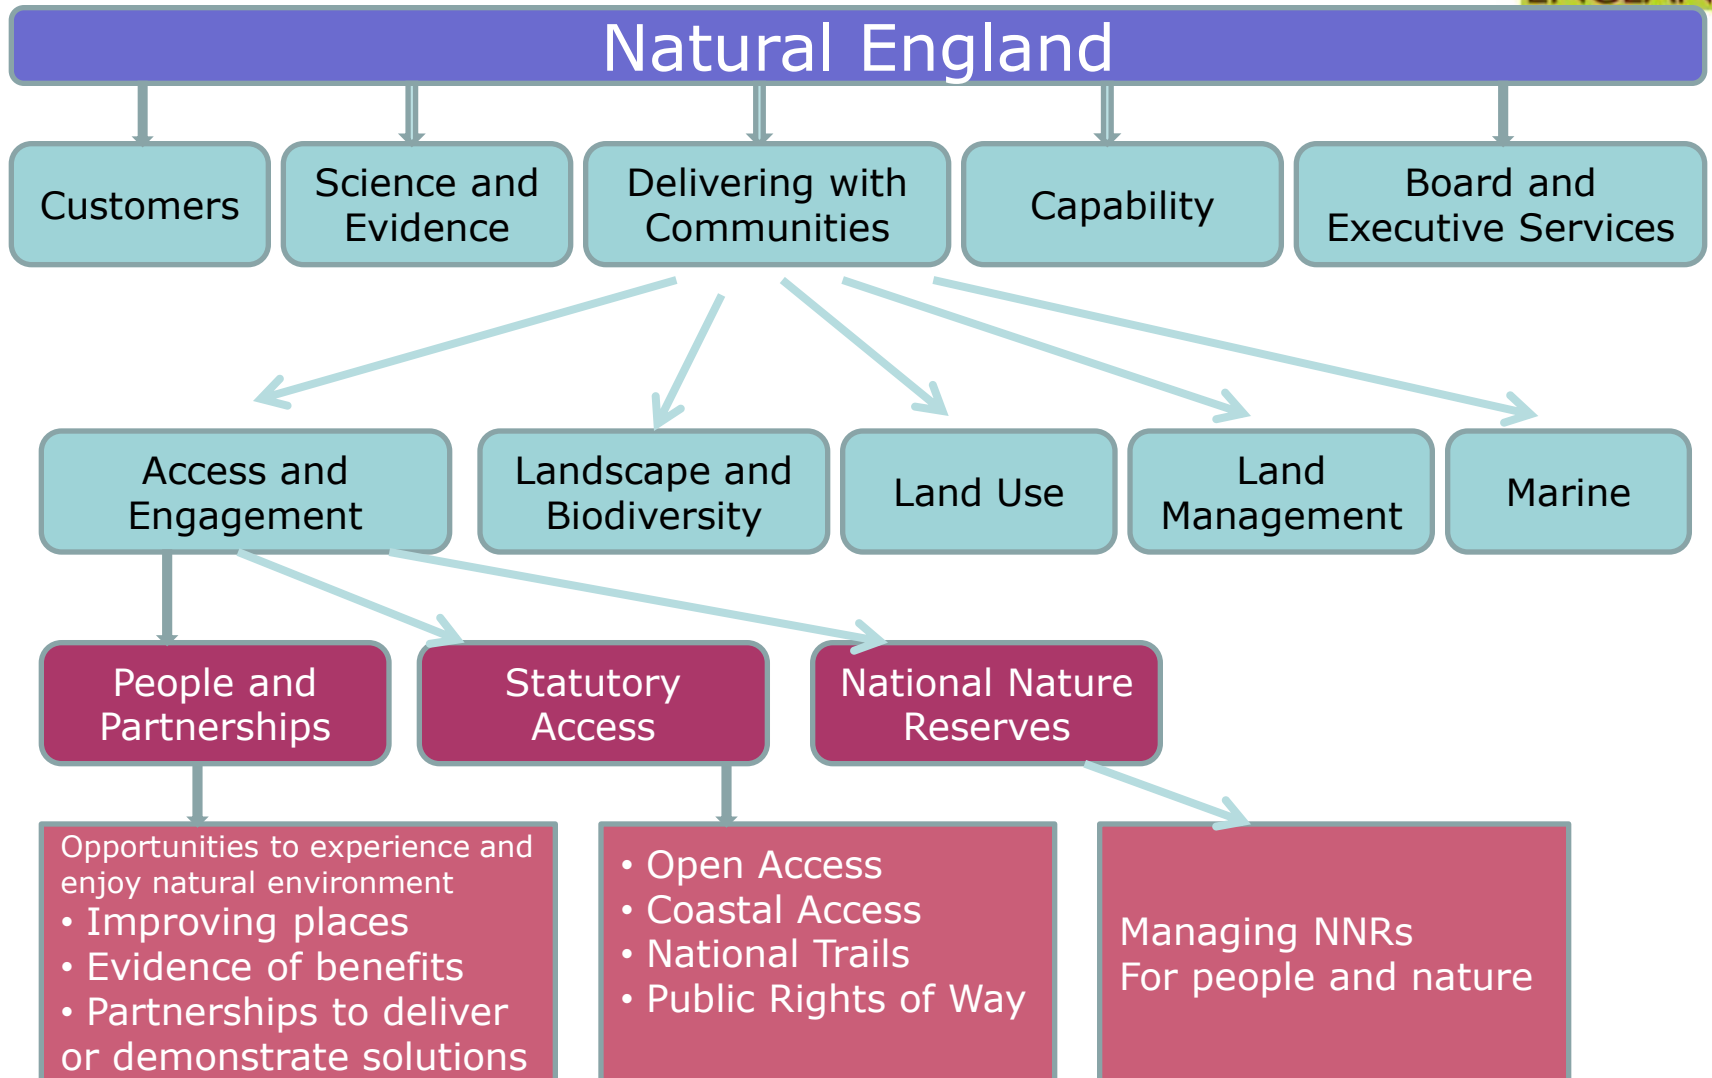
Natural England

Customers

Science and Evidence

Delivering with Communities

Capability

Board and Executive Services

Access and Engagement

Landscape and Biodiversity

Land Use

Land Management

Marine

People and Partnerships

Statutory Access

National Nature Reserves

Opportunities to experience and enjoy natural environment
• Improving places
• Evidence of benefits
• Partnerships to deliver or demonstrate solutions

• Open Access
• Coastal Access
• National Trails
• Public Rights of Way

Managing NNRs
For people and nature